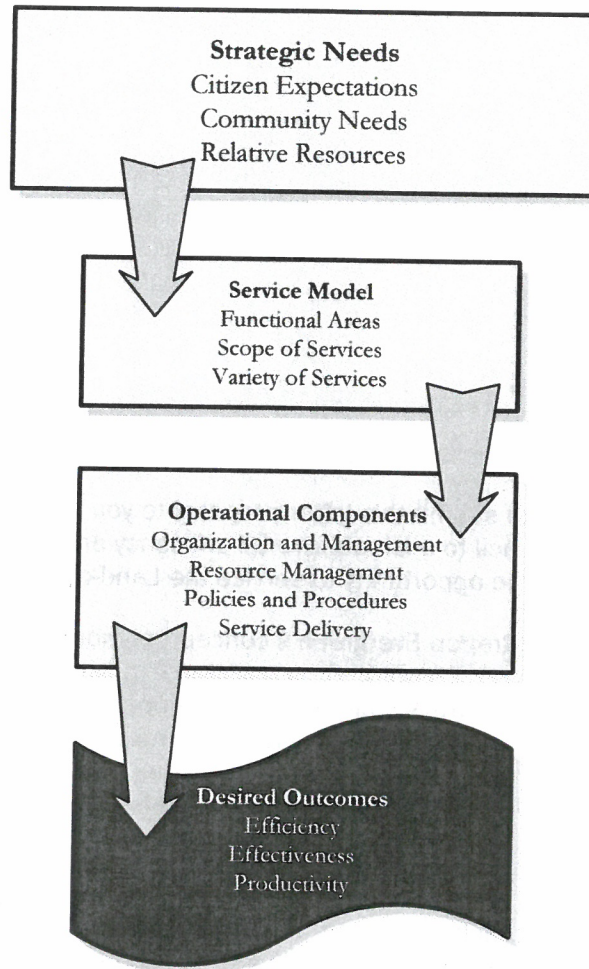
**Strategic Needs**
Citizen Expectations
Community Needs
Relative Resources

**Service Model**
Functional Areas
Scope of Services
Variety of Services

**Operational Components**
Organization and Management
Resource Management
Policies and Procedures
Service Delivery

**Desired Outcomes**
Efficiency
Effectiveness
Productivity